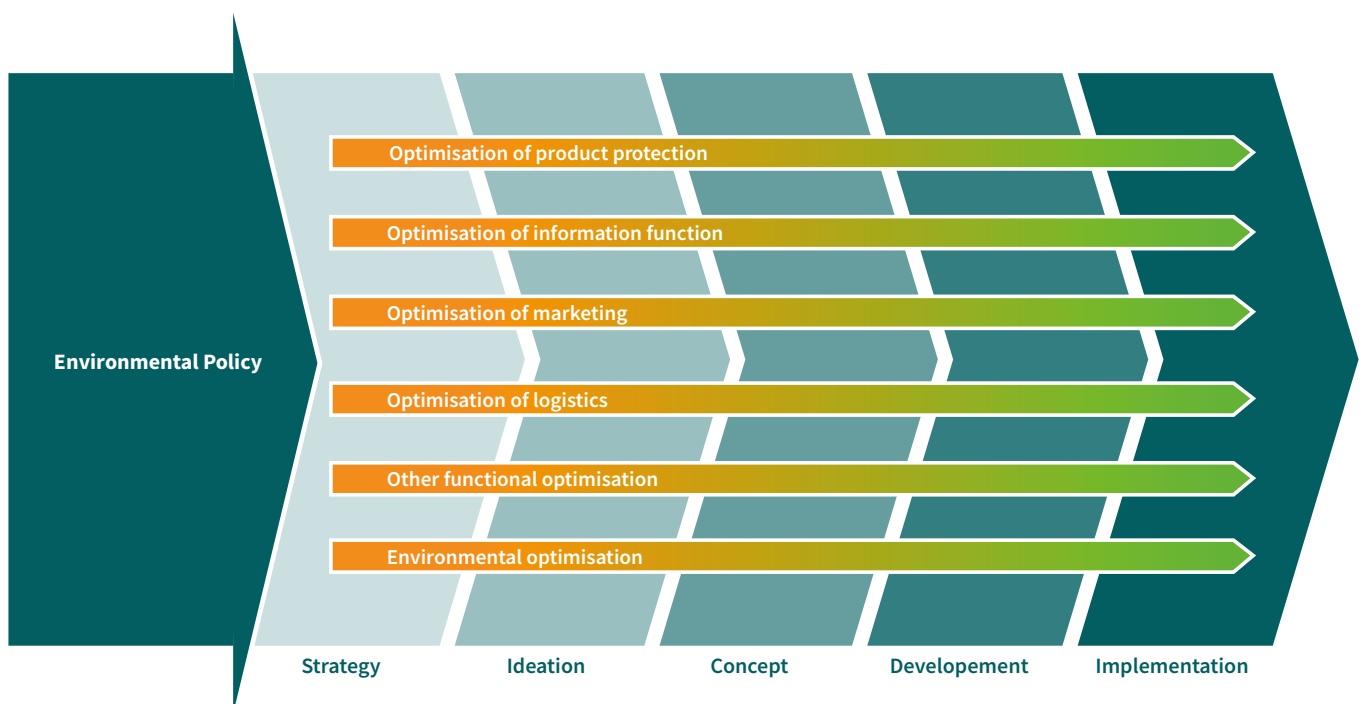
Environmental Policy

Optimisation of product protection

Optimisation of information function

Optimisation of marketing

Optimisation of logistics

Other functional optimisation

Environmental optimisation

Strategy

Ideation

Concept

Developement

Implementation